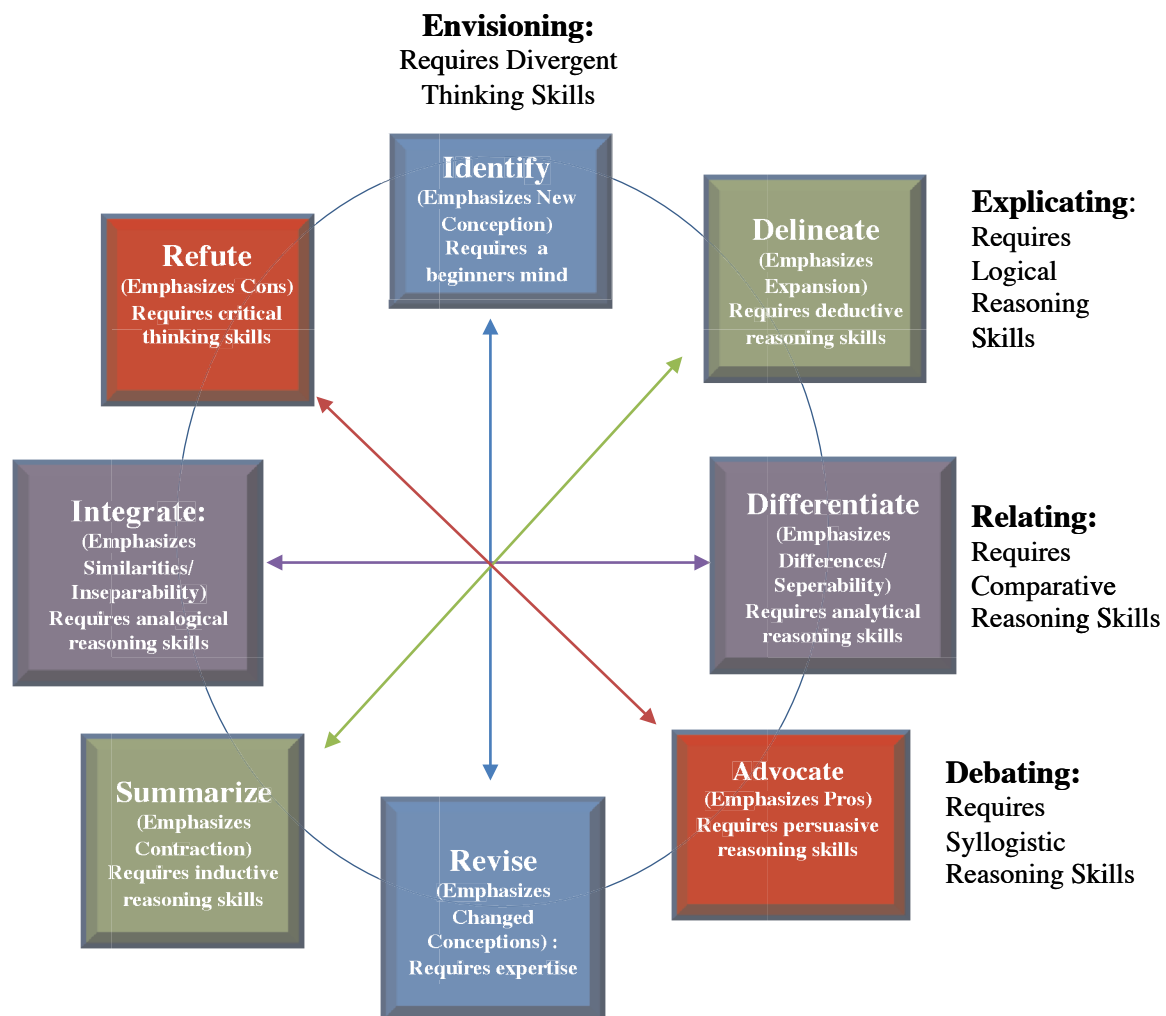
Envisioning:
Requires Divergent Thinking Skills

Identify
(Emphasizes New Conception)
Requires a beginners mind

Explicating:
Requires Logical Reasoning Skills

Delineate
(Emphasizes Expansion)
Requires deductive reasoning skills

Refute
(Emphasizes Cons)
Requires critical thinking skills

Integrate:
(Emphasizes Similarities/ Inseparability)
Requires analogical reasoning skills

Differentiate
(Emphasizes Differences/ Seperability)
Requires analytical reasoning skills

Relating:
Requires Comparative Reasoning Skills

Debating:
Requires Syllogistic Reasoning Skills

Advocate
(Emphasizes Pros)
Requires persuasive reasoning skills

Summarize
(Emphasizes Contraction)
Requires inductive reasoning skills

Revise
(Emphasizes Changed Conceptions) :
Requires expertise